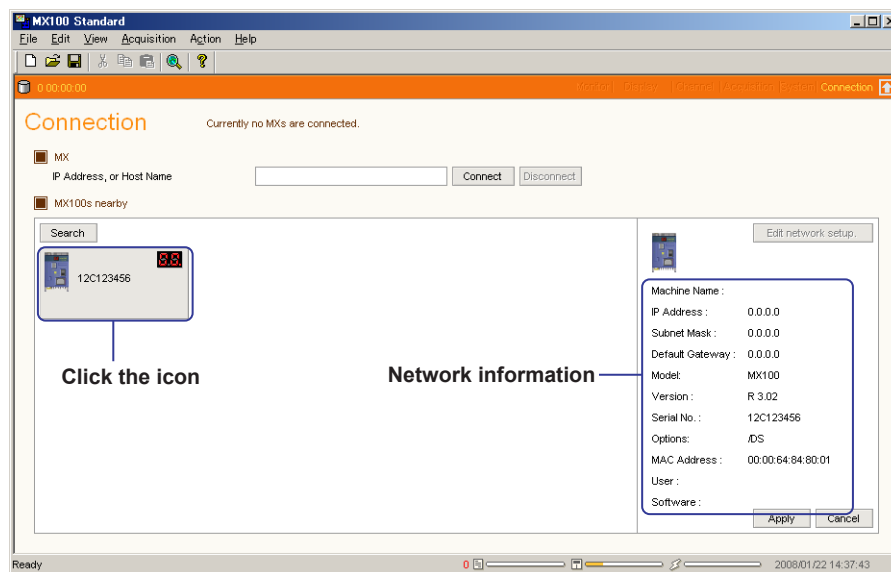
MX100 Standard

File Edit View Acquisition Action Help

0:00:00:00

Monitor | Display | Channel | Acquisition | System | Connection

Connection

Currently no MXs are connected.

MX

IP Address, or Host Name

Connect

Disconnect

MX100s nearby

Search

88

12C123456

Click the icon

Edit network setup.

Machine Name :

IP Address : 0.0.0.0

Subnet Mask : 0.0.0.0

Default Gateway : 0.0.0.0

Model: MX100

Version : R 3.02

Serial No. : 12C123456

Options: /DS

MAC Address : 00:00:64:84:80:01

User :

Software :

Network information

Apply

Cancel

Ready

0

2008/01/22 14:37:43